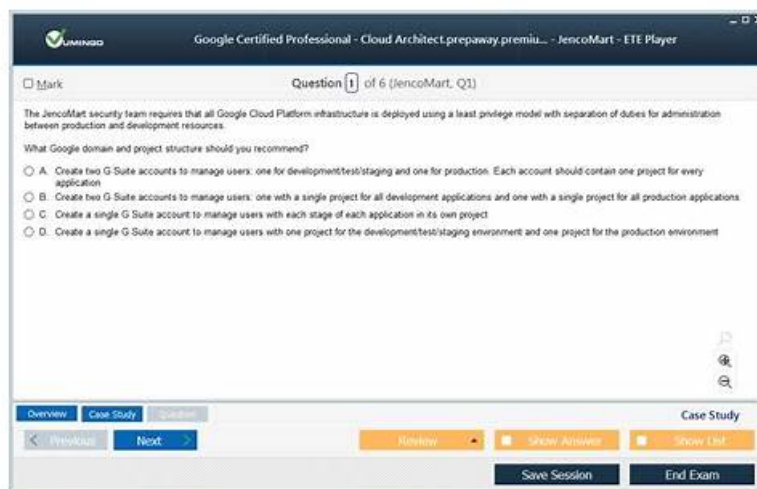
VUMINGO

Google Certified Professional - Cloud Architect.prepaway.premiu... - JencoMart - ETE Player

Mark

Question 1 of 6 (JencoMart, Q1)

The JencoMart security team requires that all Google Cloud Platform infrastructure is deployed using a least privilege model with separation of duties for administration between production and development resources.

What Google domain and project structure should you recommend?

A. Create two G Suite accounts to manage users: one for development/test/staging and one for production. Each account should contain one project for every application

B. Create two G Suite accounts to manage users: one with a single project for all development applications and one with a single project for all production applications

C. Create a single G Suite account to manage users with each stage of each application in its own project

D. Create a single G Suite account to manage users with one project for the development/test/staging environment and one project for the production environment

Overview Case Study Question

Case Study

Previous Next

Review Show Answer Show List

Save Session End Exam